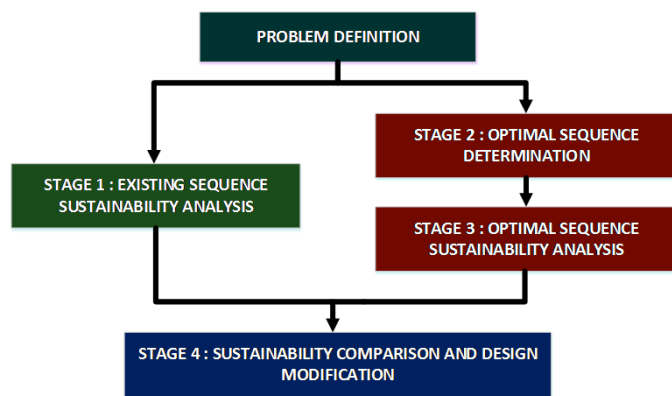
PROBLEM DEFINITION

STAGE 2 : OPTIMAL SEQUENCE DETERMINATION

STAGE 1 : EXISTING SEQUENCE SUSTAINABILITY ANALYSIS

STAGE 3 : OPTIMAL SEQUENCE SUSTAINABILITY ANALYSIS

STAGE 4 : SUSTAINABILITY COMPARISON AND DESIGN MODIFICATION